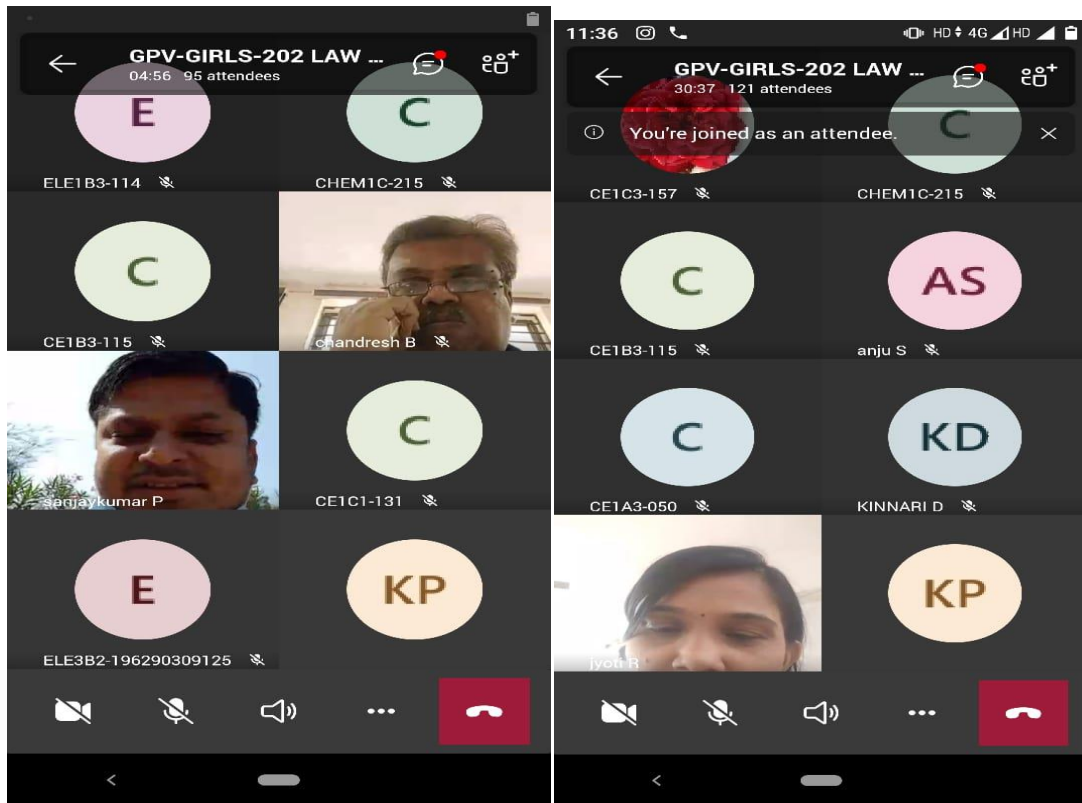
GPV-GIRLS-202 LAW ...
04:56 95 attendees

E
ELE1B3-114

C
CHEM1C-215

C
CE1B3-115

chandresh B

sanjaykumar P

C
CE1C1-131

E
ELE3B2-196290309125

KP

11:36

HD 4G HD

GPV-GIRLS-202 LAW ...
30:37 121 attendees

You're joined as an attendee.

CE1C3-157

C
CHEM1C-215

C
CE1B3-115

AS
anju S

C
CE1A3-050

KD
KINNARI D

jyoti R

KP